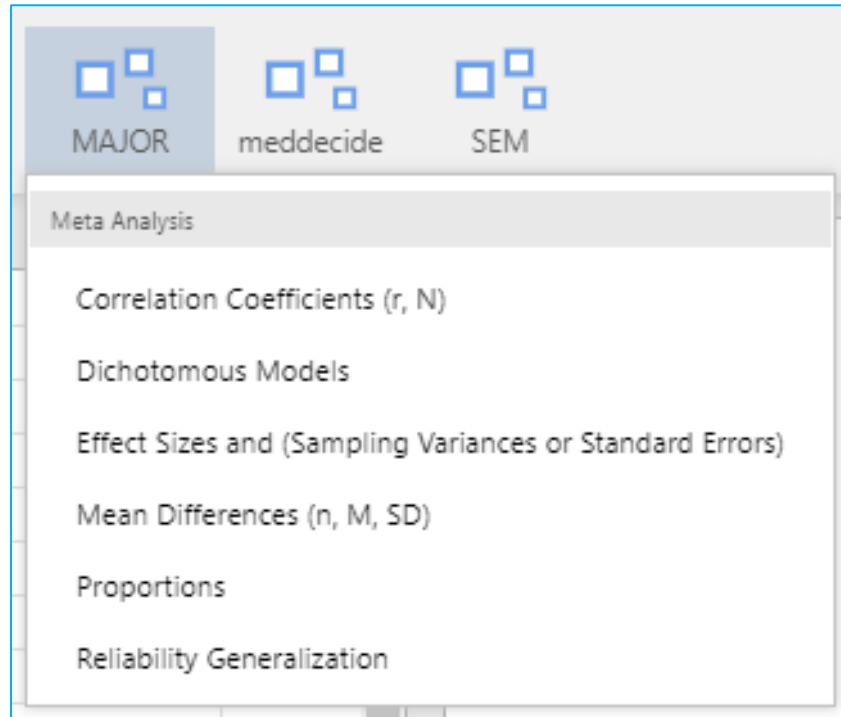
MAJOR meddecide SEM

Meta Analysis

Correlation Coefficients (r, N)

Dichotomous Models

Effect Sizes and (Sampling Variances or Standard Errors)

Mean Differences (n, M, SD)

Proportions

Reliability Generalization